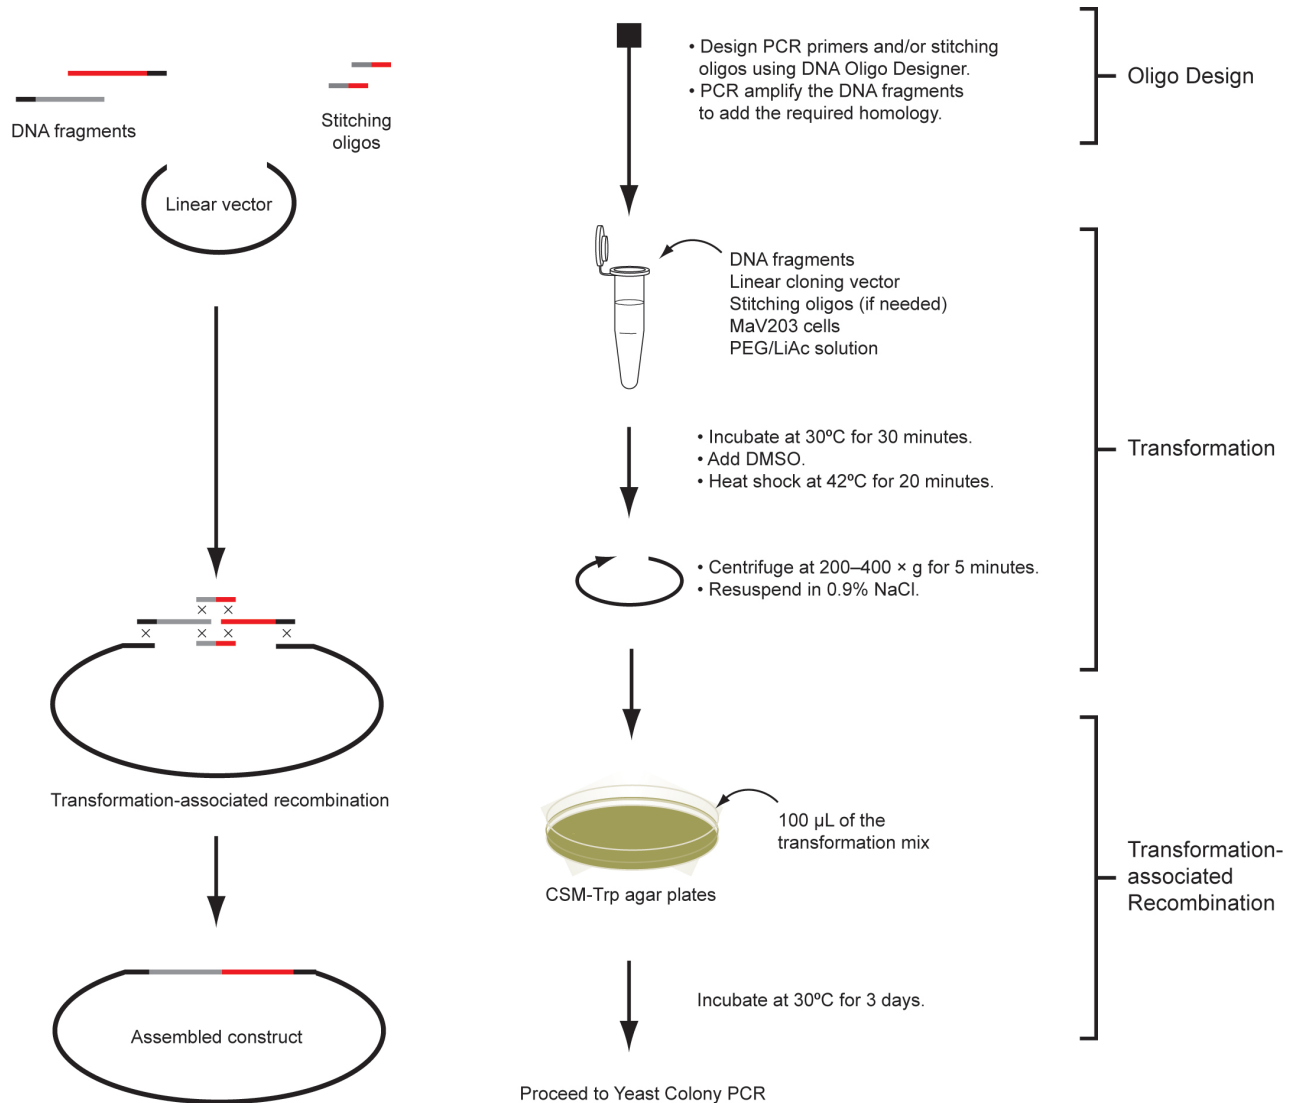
DNA fragments

Stitching oligos

Linear vector

• Design PCR primers and/or stitching oligos using DNA Oligo Designer.
• PCR amplify the DNA fragments to add the required homology.

Oligo Design

DNA fragments
Linear cloning vector
Stitching oligos (if needed)
MaV203 cells
PEG/LiAc solution

• Incubate at 30ºC for 30 minutes.
• Add DMSO.
• Heat shock at 42ºC for 20 minutes.

Transformation

• Centrifuge at 200–400 × g for 5 minutes.
• Resuspend in 0.9% NaCl.

× ×
× × × ×

Transformation-associated recombination

100 µL of the transformation mix

CSM-Trp agar plates

Transformation-associated Recombination

Incubate at 30ºC for 3 days.

Assembled construct

Proceed to Yeast Colony PCR